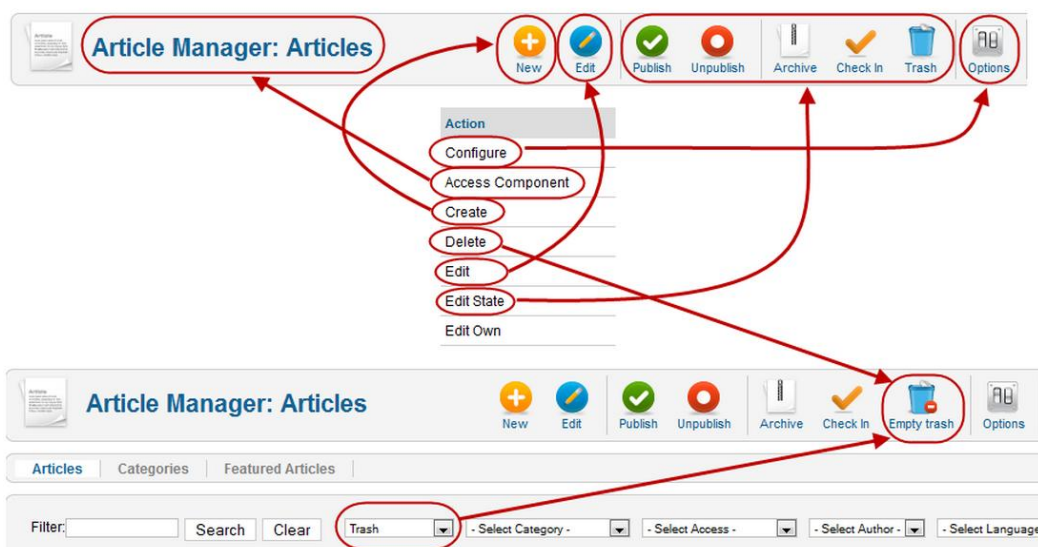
Article Manager: Articles

New Edit Publish Unpublish Archive Check In Trash Options

| Action |
|---|
| Configure |
| Access Component |
| Create |
| Delete |
| Edit |
| Edit State |
| Edit Own |

Article Manager: Articles

New Edit Publish Unpublish Archive Check In Empty trash Options

Articles Categories Featured Articles

Filter: Search Clear Trash - Select Category - - Select Access - - Select Author - - Select Language